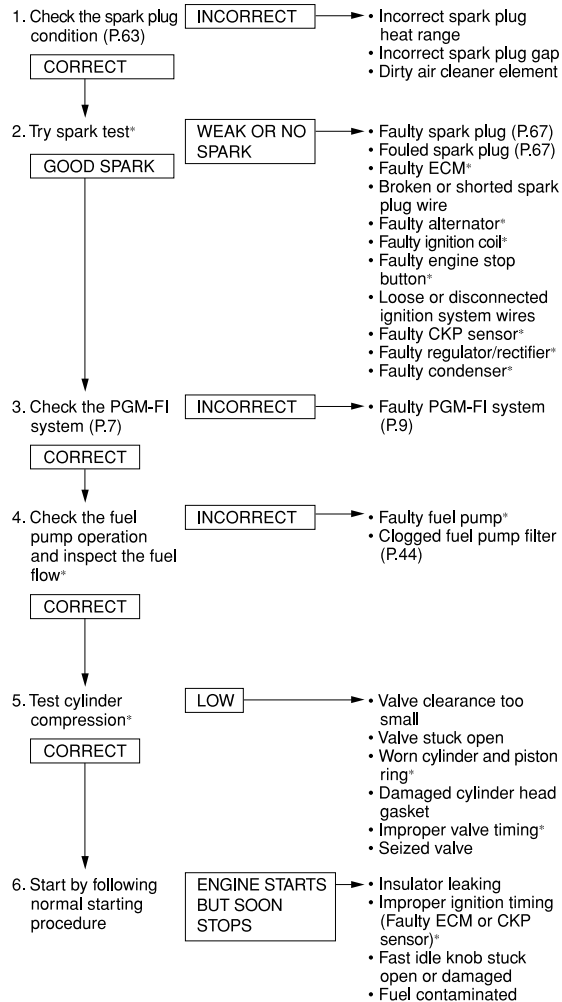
1. Check the spark plug condition (P.63)

INCORRECT

• Incorrect spark plug heat range
• Incorrect spark plug gap
• Dirty air cleaner element

CORRECT

2. Try spark test*

WEAK OR NO SPARK

• Faulty spark plug (P.67)
• Fouled spark plug (P.67)
• Faulty ECM*
• Broken or shorted spark plug wire
• Faulty alternator*
• Faulty ignition coil*
• Faulty engine stop button*
• Loose or disconnected ignition system wires
• Faulty CKP sensor*
• Faulty regulator/rectifier*
• Faulty condenser*

GOOD SPARK

3. Check the PGM-FI system (P.7)

INCORRECT

• Faulty PGM-FI system (P.9)

CORRECT

4. Check the fuel pump operation and inspect the fuel flow*

INCORRECT

• Faulty fuel pump*
• Clogged fuel pump filter (P.44)

CORRECT

5. Test cylinder compression*

LOW

• Valve clearance too small
• Valve stuck open
• Worn cylinder and piston ring*
• Damaged cylinder head gasket
• Improper valve timing*
• Seized valve

CORRECT

6. Start by following normal starting procedure

ENGINE STARTS BUT SOON STOPS

• Insulator leaking
• Improper ignition timing (Faulty ECM or CKP sensor)*
• Fast idle knob stuck open or damaged
• Fuel contaminated